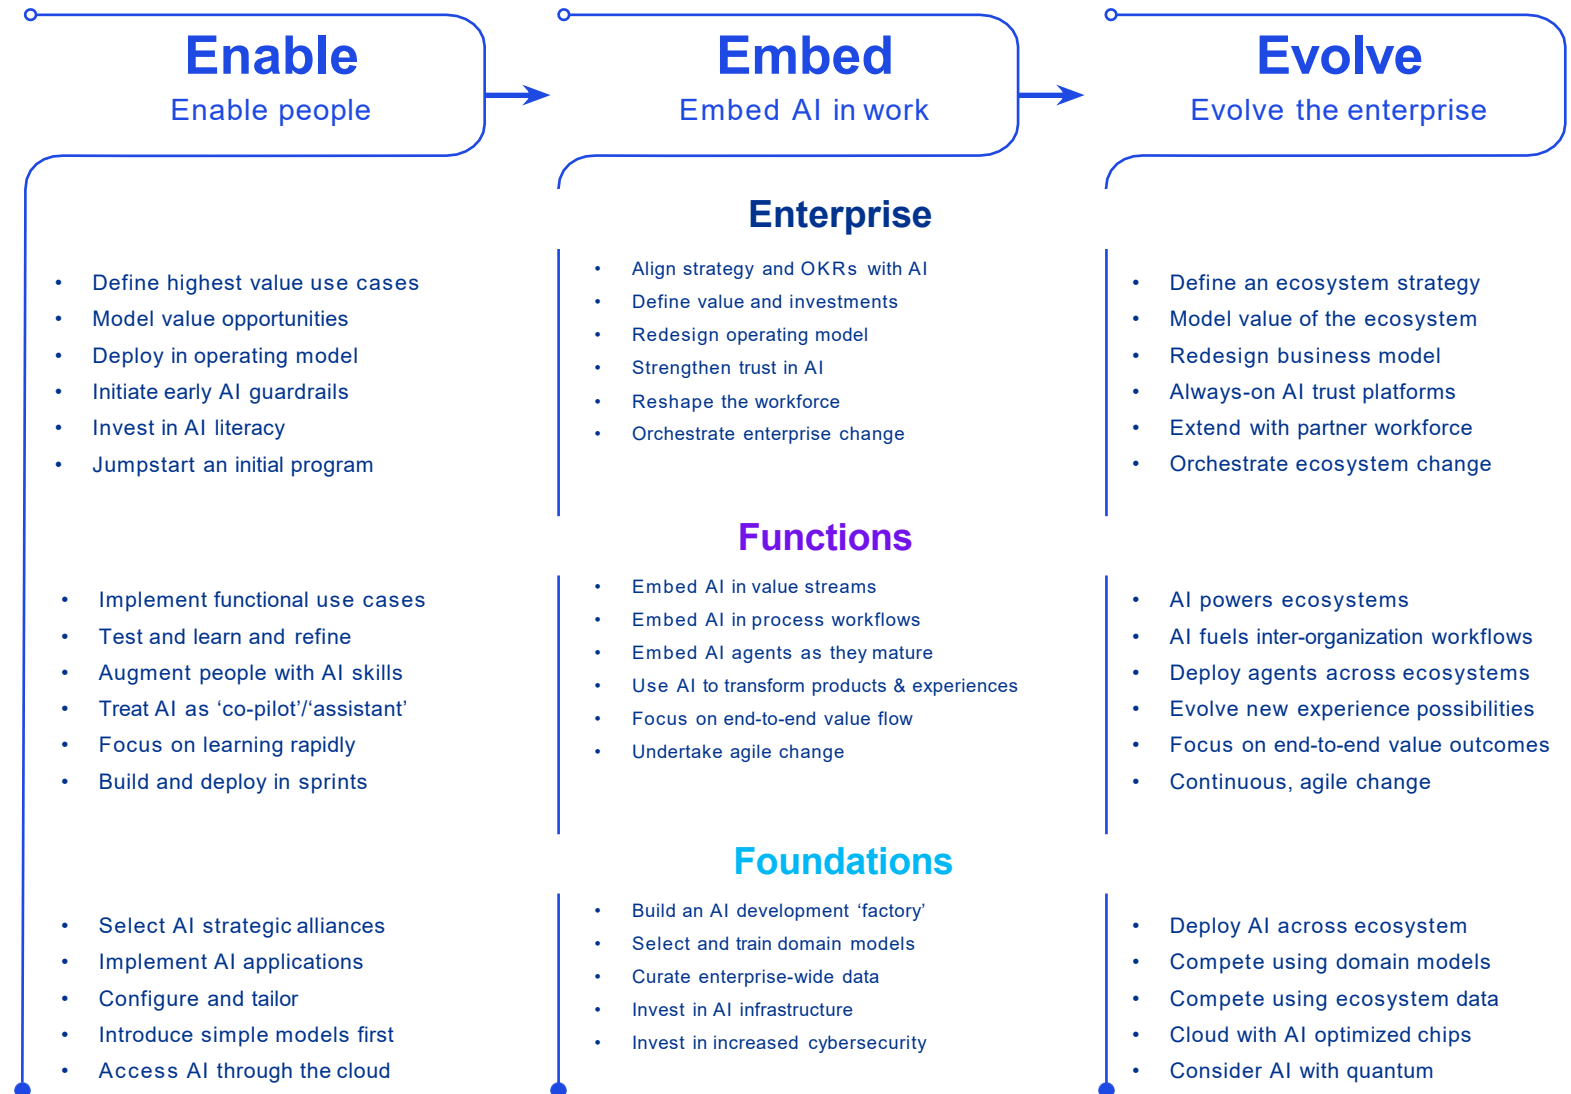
Enable
Enable people

Embed
Embed AI in work

Evolve
Evolve the enterprise

Enterprise

- Define highest value use cases
- Model value opportunities
- Deploy in operating model
- Initiate early AI guardrails
- Invest in AI literacy
- Jumpstart an initial program

- Align strategy and OKRs with AI
- Define value and investments
- Redesign operating model
- Strengthen trust in AI
- Reshape the workforce
- Orchestrate enterprise change

- Define an ecosystem strategy
- Model value of the ecosystem
- Redesign business model
- Always-on AI trust platforms
- Extend with partner workforce
- Orchestrate ecosystem change

Functions

- Implement functional use cases
- Test and learn and refine
- Augment people with AI skills
- Treat AI as ‘co-pilot’/‘assistant’
- Focus on learning rapidly
- Build and deploy in sprints

- Embed AI in value streams
- Embed AI in process workflows
- Embed AI agents as they mature
- Use AI to transform products & experiences
- Focus on end-to-end value flow
- Undertake agile change

- AI powers ecosystems
- AI fuels inter-organization workflows
- Deploy agents across ecosystems
- Evolve new experience possibilities
- Focus on end-to-end value outcomes
- Continuous, agile change

Foundations

- Select AI strategic alliances
- Implement AI applications
- Configure and tailor
- Introduce simple models first
- Access AI through the cloud

- Build an AI development ‘factory’
- Select and train domain models
- Curate enterprise-wide data
- Invest in AI infrastructure
- Invest in increased cybersecurity

- Deploy AI across ecosystem
- Compete using domain models
- Compete using ecosystem data
- Cloud with AI optimized chips
- Consider AI with quantum